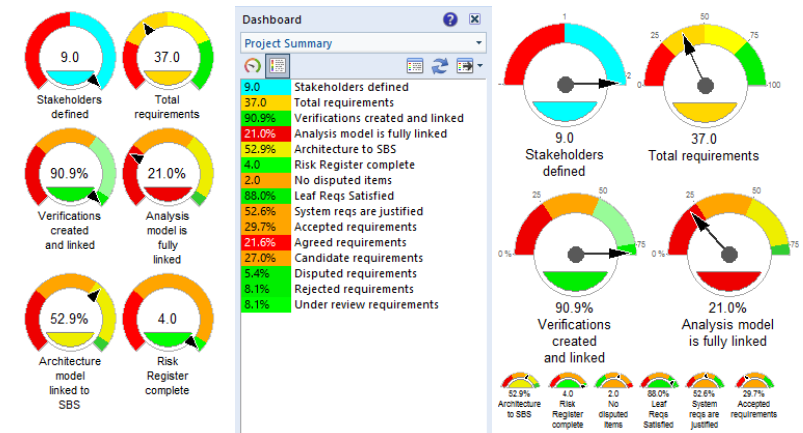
9.0
Stakeholders defined

37.0
Total requirements

90.9%
Verifications created and linked

21.0%
Analysis model is fully linked

52.9%
Architecture model linked to SBS

4.0
Risk Register complete

Dashboard

Project Summary

| | |
|---|---|
| 9.0 | Stakeholders defined |
| 37.0 | Total requirements |
| 90.9% | Verifications created and linked |
| 21.0% | Analysis model is fully linked |
| 52.9% | Architecture to SBS |
| 4.0 | Risk Register complete |
| 2.0 | No disputed items |
| 88.0% | Leaf Reqs Satisfied |
| 52.6% | System reqs are justified |
| 29.7% | Accepted requirements |
| 21.6% | Agreed requirements |
| 27.0% | Candidate requirements |
| 5.4% | Disputed requirements |
| 8.1% | Rejected requirements |
| 8.1% | Under review requirements |

1
0
2
9.0
Stakeholders defined

50
25
75
0
100
37.0
Total requirements

25
50
0 %
75
90.9%
Verifications created and linked

25
0 %
75
21.0%
Analysis model is fully linked

52.9%
Architecture to SBS

4.0
Risk Register complete

2.0
No disputed items

88.0%
Leaf Reqs Satisfied

52.6%
System reqs are justified

29.7%
Accepted requirements